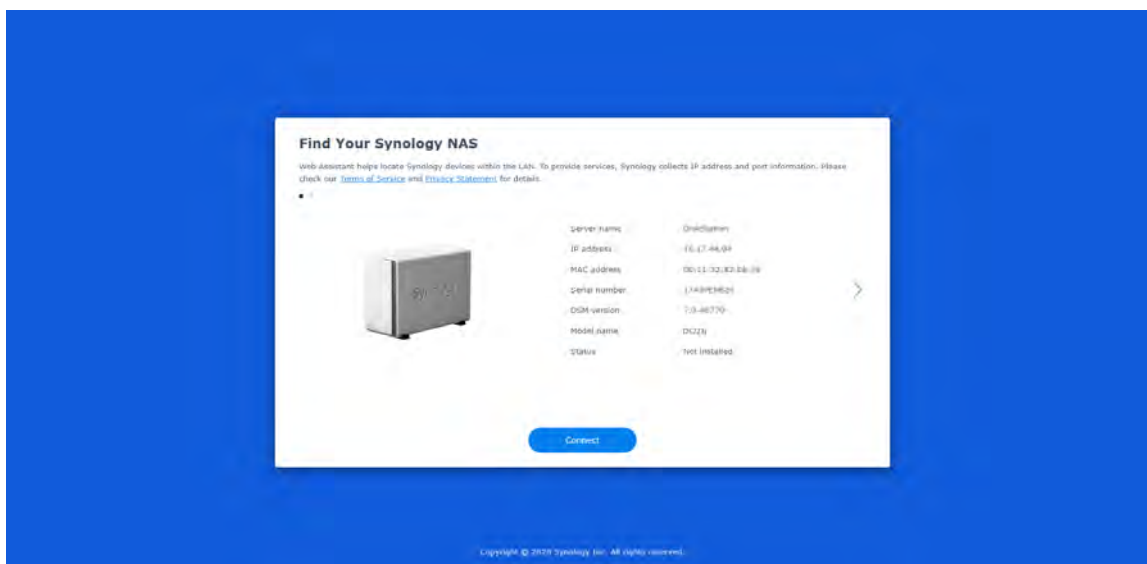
Find Your Synology NAS

Web Assistant helps locate Synology devices within the LAN. To provide services, Synology collects IP address and port information. Please check our Terms of Service and Privacy Statement for details.

| Server name | DiskStation |
|---|---|
| IP address | 10.17.44.94 |
| MAC address | 00:11:32:82:E8:39 |
| Serial number | 17A0PEN820 |
| DSM version | 7.0-40770 |
| Model name | DS220j |
| Status | Not installed |

Connect

Copyright © 2020 Synology Inc. All rights reserved.